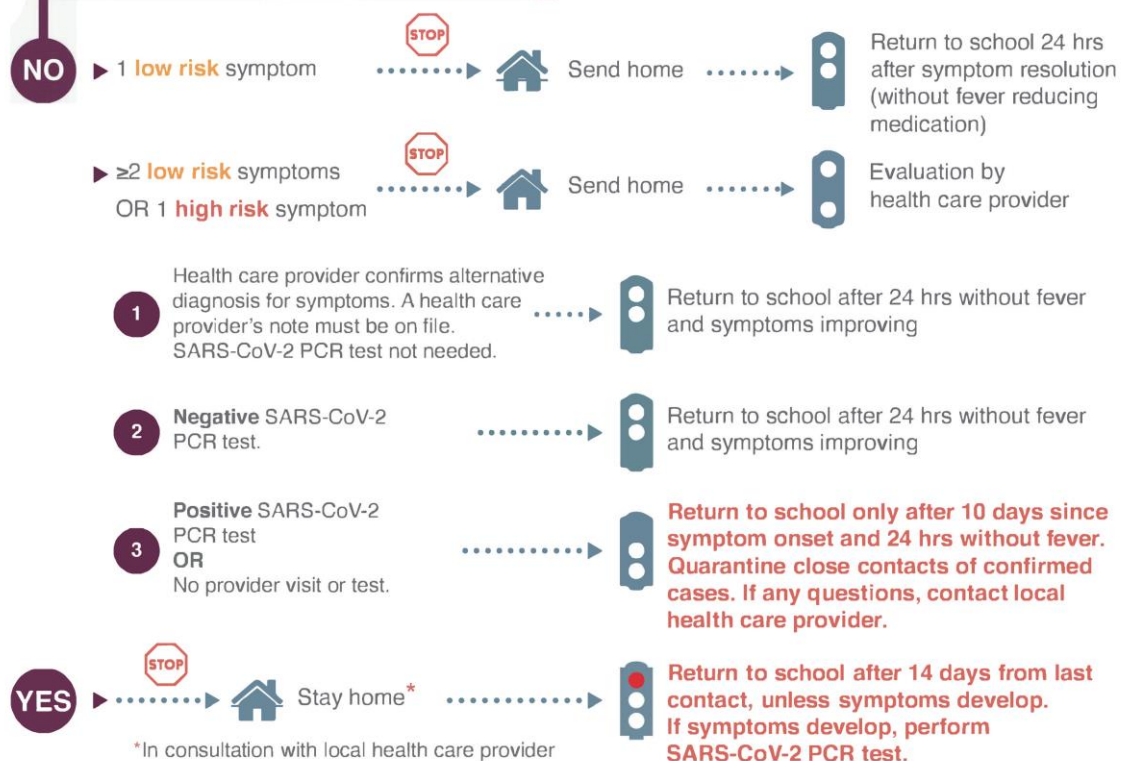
NO

1 low risk symptom

STOP

Send home

Return to school 24 hrs after symptom resolution (without fever reducing medication)

≥2 low risk symptoms OR 1 high risk symptom

STOP

Send home

Evaluation by health care provider

1

Health care provider confirms alternative diagnosis for symptoms. A health care provider's note must be on file. SARS-CoV-2 PCR test not needed.

Return to school after 24 hrs without fever and symptoms improving

2

Negative SARS-CoV-2 PCR test.

Return to school after 24 hrs without fever and symptoms improving

3

Positive SARS-CoV-2 PCR test
OR
No provider visit or test.

Return to school only after 10 days since symptom onset and 24 hrs without fever. Quarantine close contacts of confirmed cases. If any questions, contact local health care provider.

YES

STOP

Stay home*

Return to school after 14 days from last contact, unless symptoms develop. If symptoms develop, perform SARS-CoV-2 PCR test.

*In consultation with local health care provider